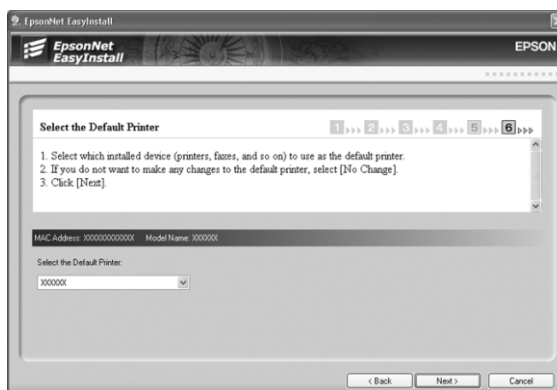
EpsonNet EasyInstall

EpsonNet EasyInstall

EPSON

Select the Default Printer

1 2 3 4 5 6

1. Select which installed device (printers, faxes, and so on) to use as the default printer.
2. If you do not want to make any changes to the default printer, select [No Change].
3. Click [Next].

MAC Address: XXXXXXXXXXXX Model Name: XXXXXX

Select the Default Printer:

XXXXXX

< Back Next > Cancel